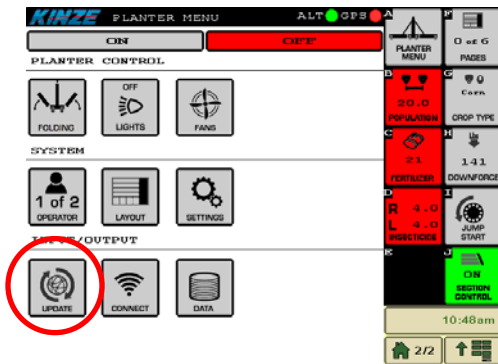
KINZE PLANTER MENU
ALT GPS
ON
OFF
PLANTER CONTROL
FOLDING
OFF
LIGHTS
FANS
SYSTEM
1 of 2
OPERATOR
LAYOUT
SETTINGS
I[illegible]T/OUTPUT
UPDATE
CONNECT
DATA
A
PLANTER MENU
F
0 of 6
PAGES
B
20.0
POPULATION
G
Corn
CROP TYPE
C
21
FERTILIZER
H
141
DOWNFORCE
D
R 4.0
L 4.0
INSECTICIDE
I
JUMP START
E
J
ON
SECTION CONTROL
10:48am
2/2